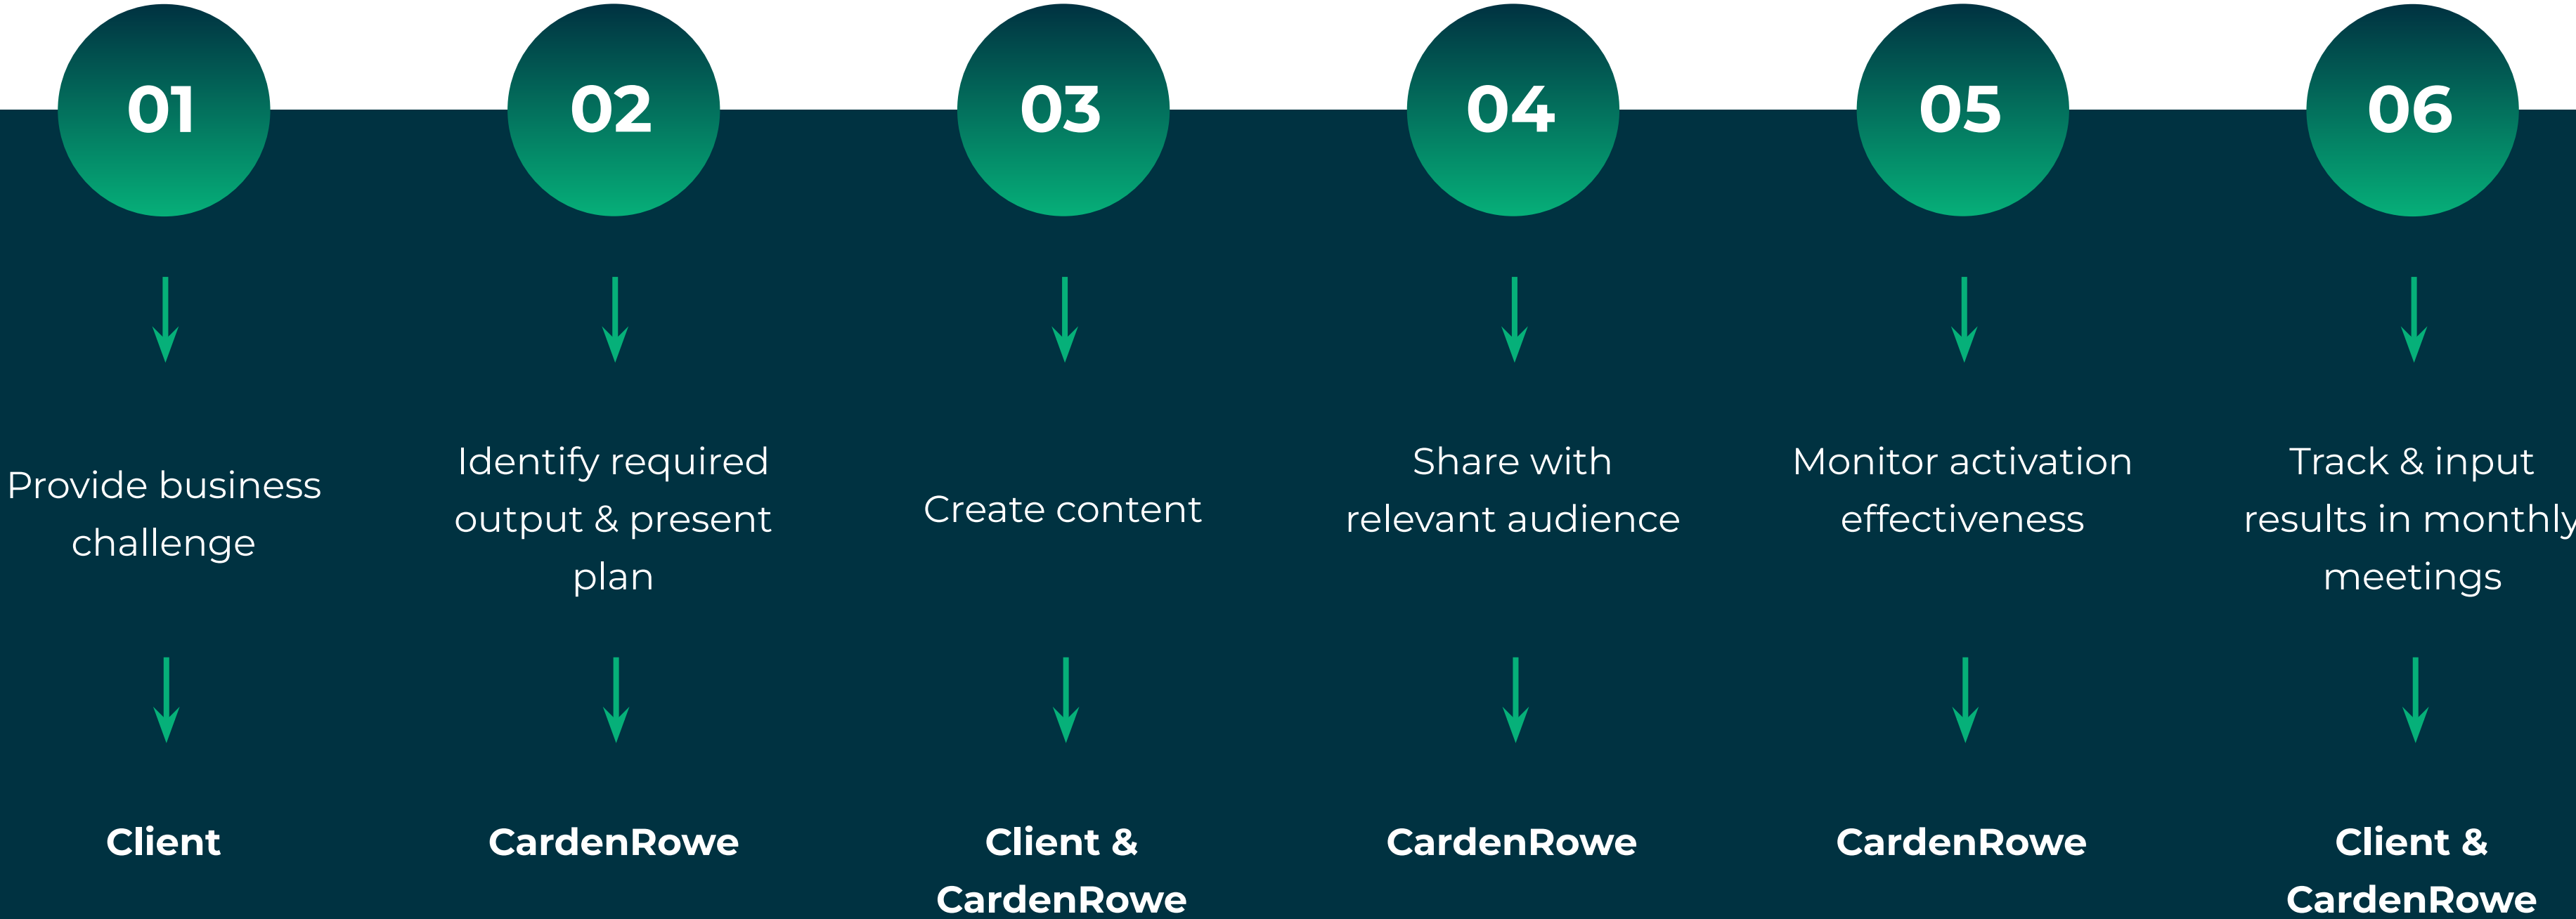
01

Provide business challenge

Client

02

Identify required output & present plan

CardenRowe

03

Create content

Client & CardenRowe

04

Share with relevant audience

CardenRowe

05

Monitor activation effectiveness

CardenRowe

06

Track & input results in monthly meetings

Client & CardenRowe